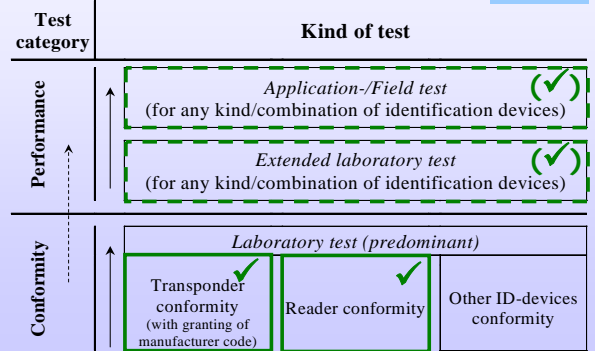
| Test category | Kind of test |
|---|---|
| Performance | *Application-/Field test* (for any kind/combination of identification devices) (✓) |
| | *Extended laboratory test* (for any kind/combination of identification devices) (✓) |
| Conformity | *Laboratory test (predominant)* |
| | Transponder conformity (with granting of manufacturer code) ✓ \| Reader conformity ✓ \| Other ID-devices conformity |